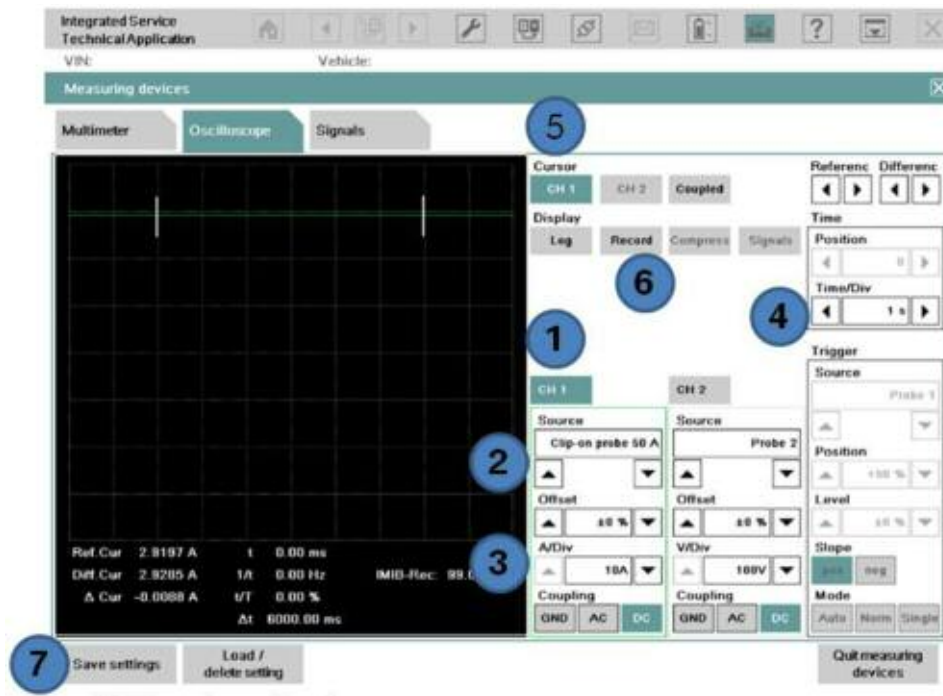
Integrated Service Technical Application

VIN: Vehicle:

Measuring devices

Multimeter | Oscilloscope | Signals

5

Cursor
CH 1 | CH 2 | Coupled

Referenc | Differenc

Display
Log | Record | Compress | Signals

Time
Position
0

6

Time/Div
1 s

4

1

Trigger
Source
Probe 1

CH 1 | CH 2

Source
Clip-on probe 50 A

Source
Probe 2

2

Position
+50 %

Offset
±0 %

Offset
±0 %

Level
±0 %

3

A/Div
10A

V/Div
100V

Slope
pos | neg

Ref.Cur 2.9197 A t 0.00 ms
Diff.Cur 2.9285 A 1/t 0.00 Hz IMIB-Rec: 99.0
Δ Cur -0.0088 A t/T 0.00 %
Δt 6000.00 ms

Coupling
GND | AC | DC

Coupling
GND | AC | DC

Mode
Auto | Norm | Single

7

Save settings

Load / delete setting

Quit measuring devices